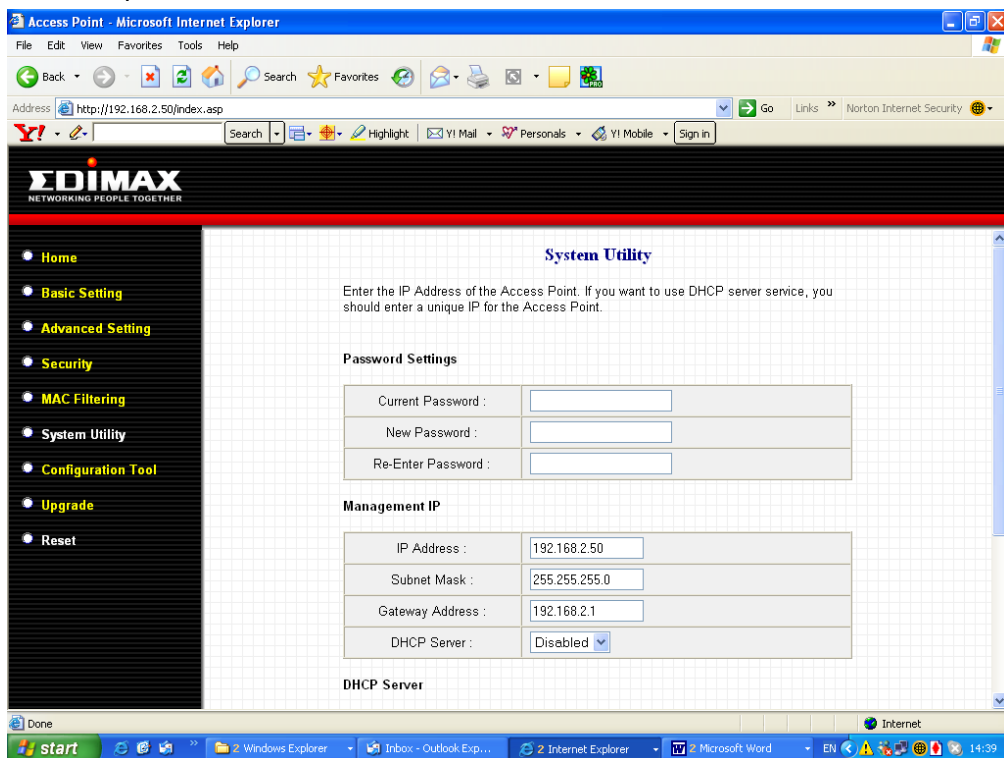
Access Point - Microsoft Internet Explorer

File Edit View Favorites Tools Help

Back Search Favorites

Address http://192.168.2.50/index.asp Go Links Norton Internet Security

Y! Search Highlight Y! Mail Personals Y! Mobile Sign in

EDIMAX
NETWORKING PEOPLE TOGETHER

Home
Basic Setting
Advanced Setting
Security
MAC Filtering
System Utility
Configuration Tool
Upgrade
Reset

System Utility

Enter the IP Address of the Access Point. If you want to use DHCP server service, you should enter a unique IP for the Access Point.

Password Settings

| Current Password : | |
|---|---|
| New Password : | |
| Re-Enter Password : | |

Management IP

| IP Address : | 192.168.2.50 |
|---|---|
| Subnet Mask : | 255.255.255.0 |
| Gateway Address : | 192.168.2.1 |
| DHCP Server : | Disabled |

DHCP Server

Done Internet

start 2 Windows Explorer Inbox - Outlook Exp... 2 Internet Explorer 2 Microsoft Word EN 14:39